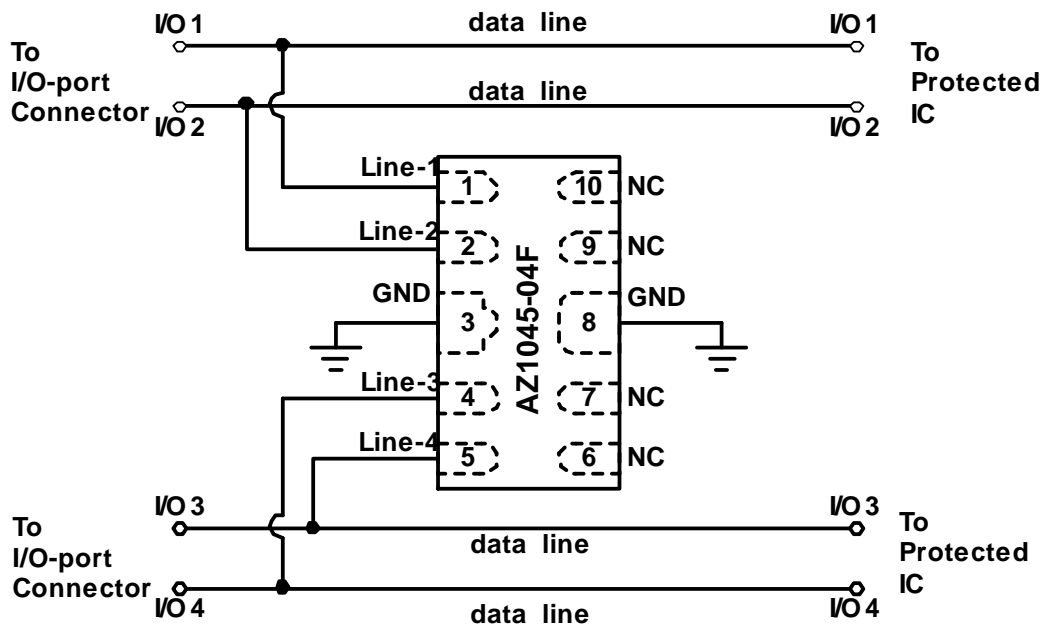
I/O 1
data line
I/O 1
To I/O-port Connector
To Protected IC
data line
I/O 2
I/O 2
Line-1
1
10
NC
Line-2
2
9
NC
AZ1045-04F
GND
GND
3
8
Line-3
4
7
NC
Line-4
5
6
NC
I/O 3
I/O 3
To I/O-port Connector
To Protected IC
data line
I/O 4
I/O 4
data line